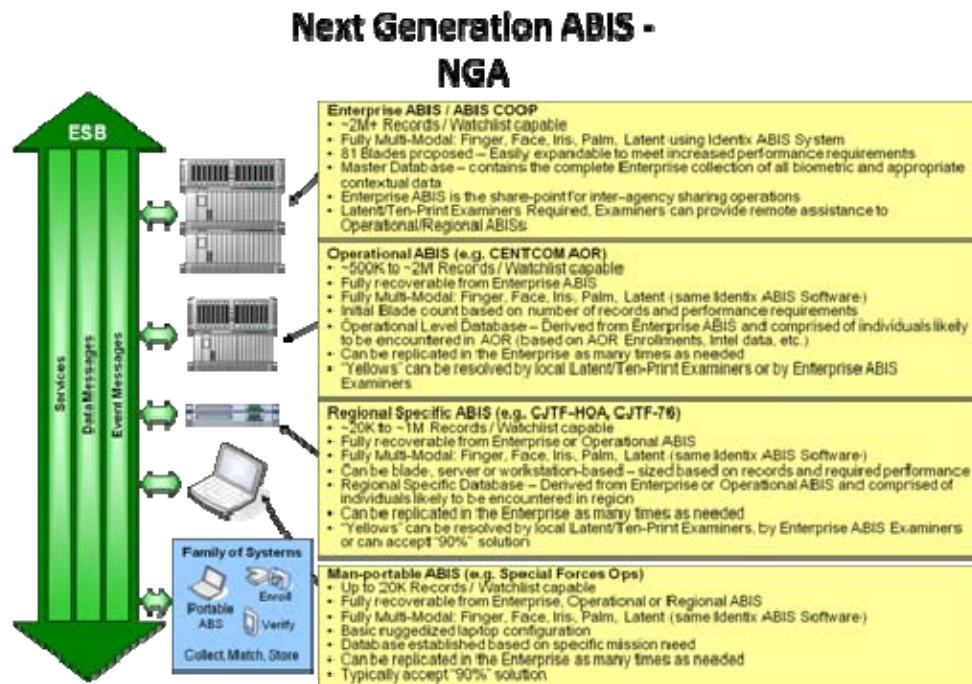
Next Generation ABIS - NGA

ESB

Services

Data Messages

Event Messages

Enterprise ABIS / ABIS COOP
• ~2M+ Records / Watchlist capable
• Fully Multi-Modal: Finger, Face, Iris, Palm, Latent using Identix ABIS System
• 81 Blades proposed – Easily expandable to meet increased performance requirements
• Master Database – contains the complete Enterprise collection of all biometric and appropriate contextual data
• Enterprise ABIS is the share-point for inter-agency sharing operations
• Latent/Ten-Print Examiners Required, Examiners can provide remote assistance to Operational/Regional ABISs

Operational ABIS (e.g. CENTCOM AOR)
• ~500K to ~2M Records / Watchlist capable
• Fully recoverable from Enterprise ABIS
• Fully Multi-Modal: Finger, Face, Iris, Palm, Latent (same Identix ABIS Software)
• Initial Blade count based on number of records and performance requirements
• Operational Level Database – Derived from Enterprise ABIS and comprised of individuals likely to be encountered in AOR (based on AOR Enrollments, Intel data, etc.)
• Can be replicated in the Enterprise as many times as needed
• "Yellows" can be resolved by local Latent/Ten-Print Examiners or by Enterprise ABIS Examiners

Regional Specific ABIS (e.g. CJTF-HOA, CJTF-76)
• ~20K to ~1M Records / Watchlist capable
• Fully recoverable from Enterprise or Operational ABIS
• Fully Multi-Modal: Finger, Face, Iris, Palm, Latent (same Identix ABIS Software)
• Can be blade, server or workstation-based – sized based on records and required performance
• Regional Specific Database – Derived from Enterprise or Operational ABIS and comprised of individuals likely to be encountered in region
• Can be replicated in the Enterprise as many times as needed
• "Yellows" can be resolved by local Latent/Ten-Print Examiners, by Enterprise ABIS Examiners or can accept "90%" solution

Family of Systems
Portable ABS
Enroll
Verify
Collect, Match, Store

Man-portable ABIS (e.g. Special Forces Ops)
• Up to 20K Records / Watchlist capable
• Fully recoverable from Enterprise, Operational or Regional ABIS
• Fully Multi-Modal: Finger, Face, Iris, Palm, Latent (same Identix ABIS Software)
• Basic ruggedized laptop configuration
• Database established based on specific mission need
• Can be replicated in the Enterprise as many times as needed
• Typically accept "90%" solution